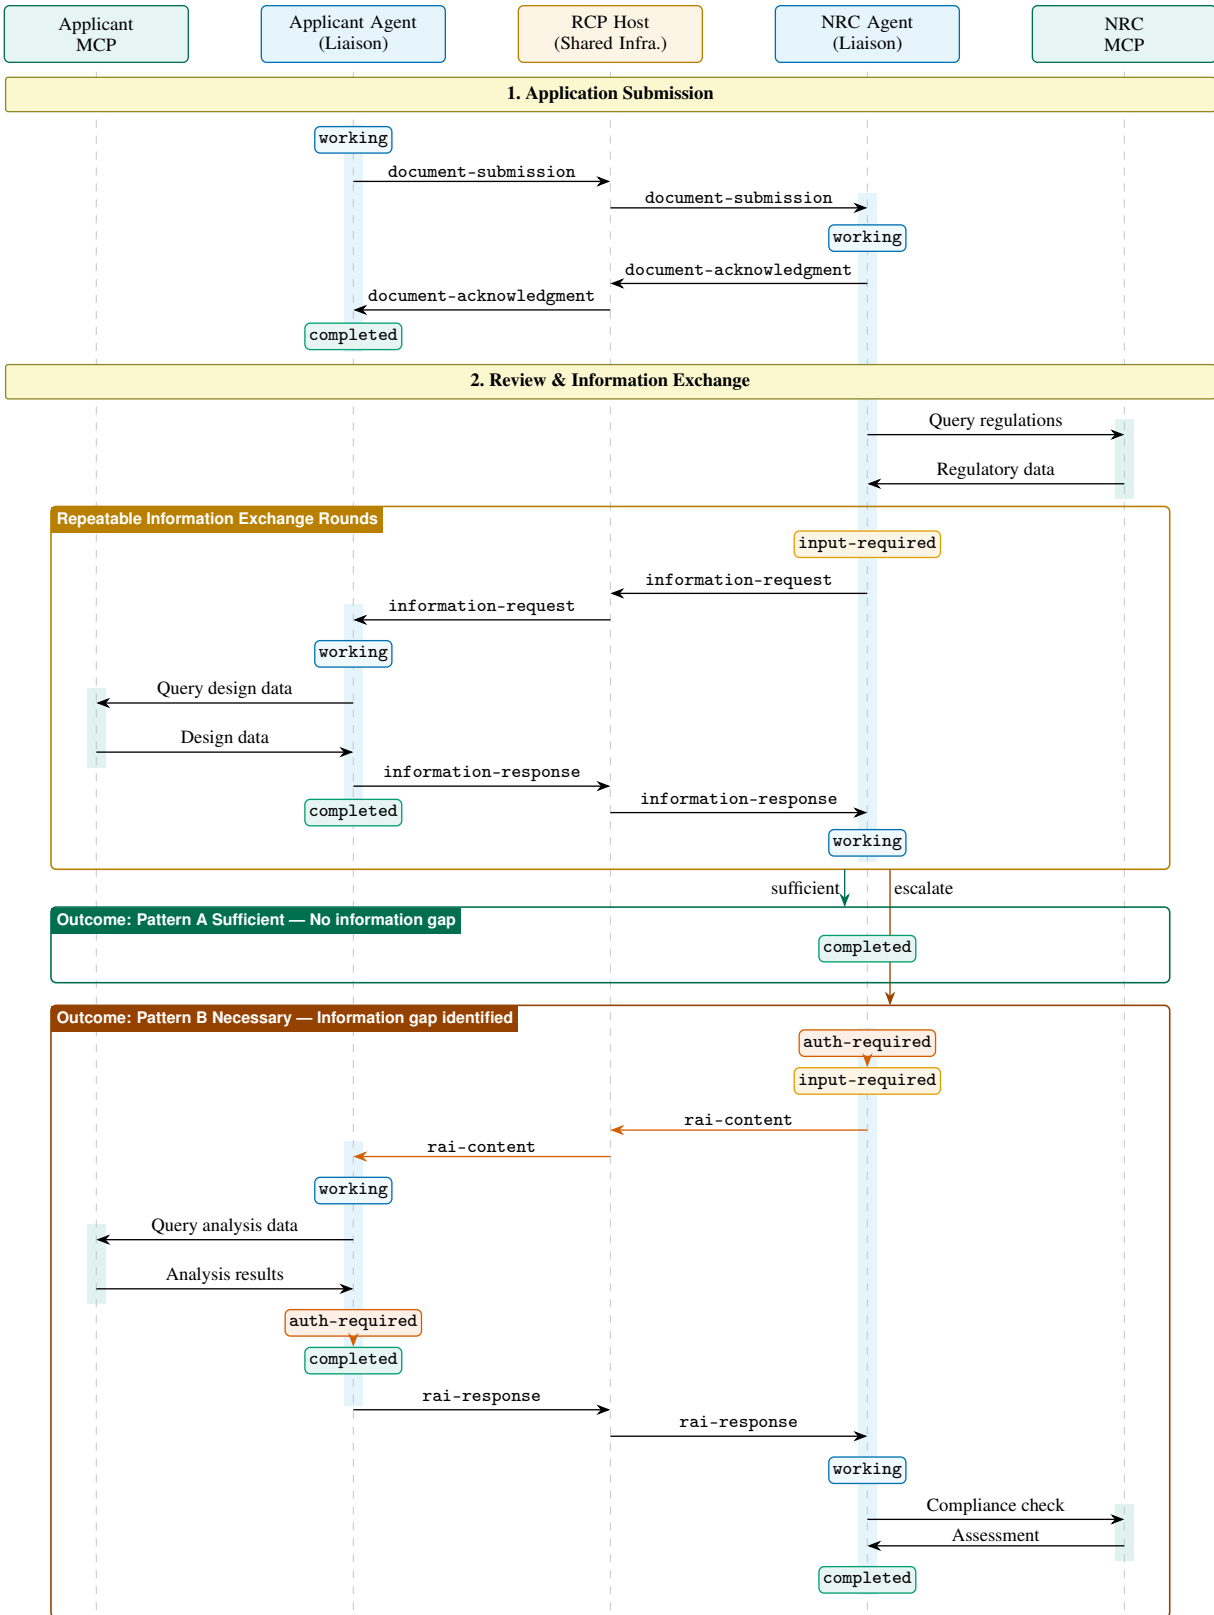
Applicant MCP
Applicant Agent (Liaison)
RCP Host (Shared Infra.)
NRC Agent (Liaison)
NRC MCP

1. Application Submission

working
document-submission
document-submission
working
document-acknowledgment
document-acknowledgment
completed

2. Review & Information Exchange

Query regulations
Regulatory data

Repeatable Information Exchange Rounds
input-required
information-request
information-request
working
Query design data
Design data
information-response
completed
information-response
working

sufficient
escalate

Outcome: Pattern A Sufficient — No information gap
completed

Outcome: Pattern B Necessary — Information gap identified
auth-required
input-required
rai-content
rai-content
working
Query analysis data
Analysis results
auth-required
completed
rai-response
rai-response
working
Compliance check
Assessment
completed